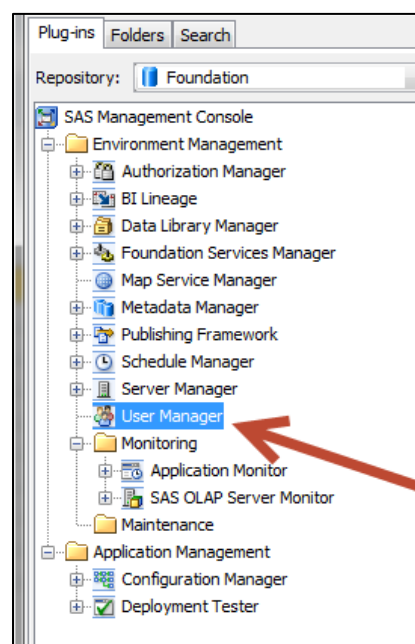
Plug-ins Folders Search

Repository: Foundation

SAS Management Console
Environment Management
Authorization Manager
BI Lineage
Data Library Manager
Foundation Services Manager
Map Service Manager
Metadata Manager
Publishing Framework
Schedule Manager
Server Manager
User Manager
Monitoring
Application Monitor
SAS OLAP Server Monitor
Maintenance
Application Management
Configuration Manager
Deployment Tester